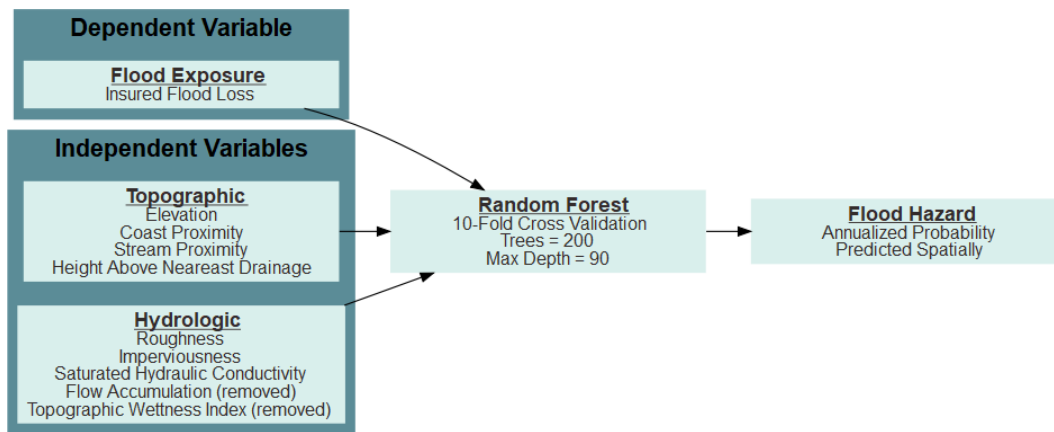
Dependent Variable

Flood Exposure
Insured Flood Loss

Independent Variables

Topographic
Elevation
Coast Proximity
Stream Proximity
Height Above Neareast Drainage

Hydrologic
Roughness
Imperviousness
Saturated Hydraulic Conductivity
Flow Accumulation (removed)
Topographic Wettness Index (removed)

Random Forest
10-Fold Cross Validation
Trees = 200
Max Depth = 90

Flood Hazard
Annualized Probability
Predicted Spatially